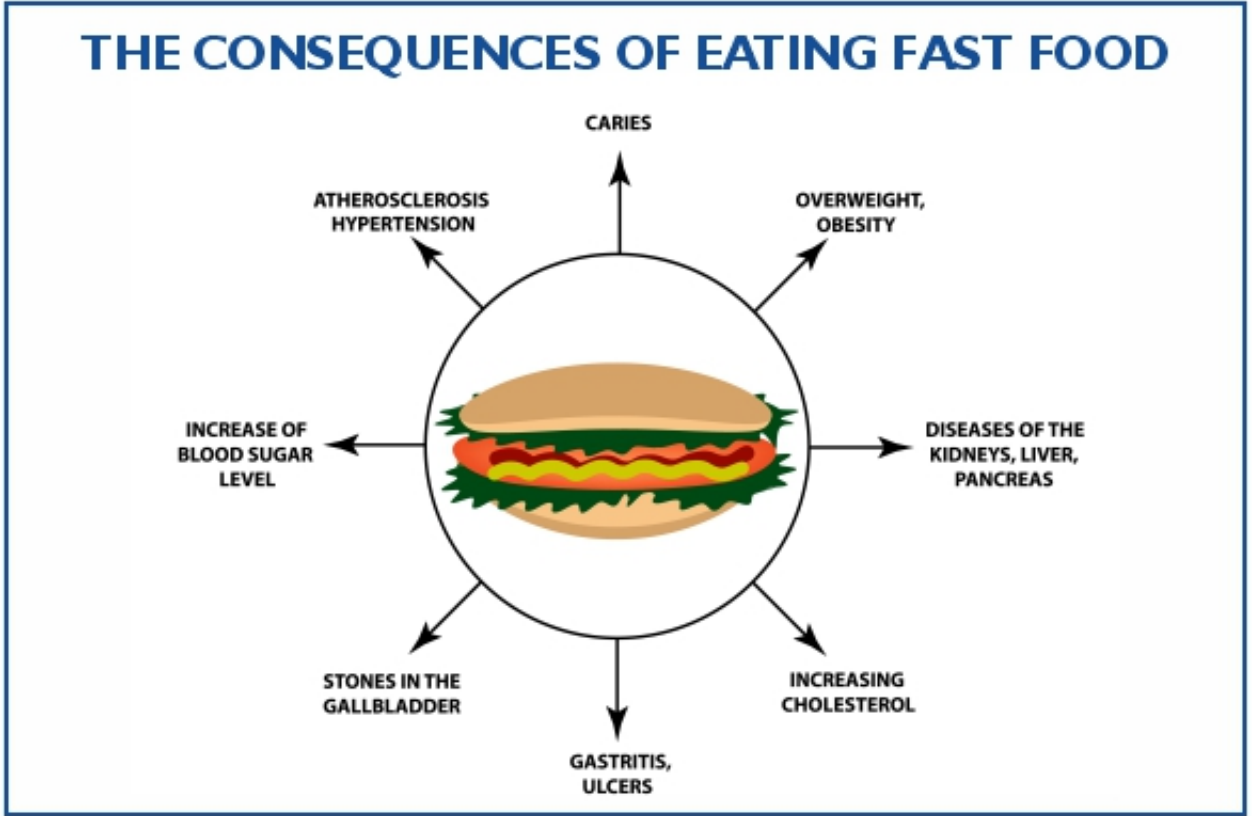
THE CONSEQUENCES OF EATING FAST FOOD

CARIES

ATHEROSCLEROSIS HYPERTENSION

OVERWEIGHT, OBESITY

INCREASE OF BLOOD SUGAR LEVEL

DISEASES OF THE KIDNEYS, LIVER, PANCREAS

STONES IN THE GALLBLADDER

INCREASING CHOLESTEROL

GASTRITIS, ULCERS